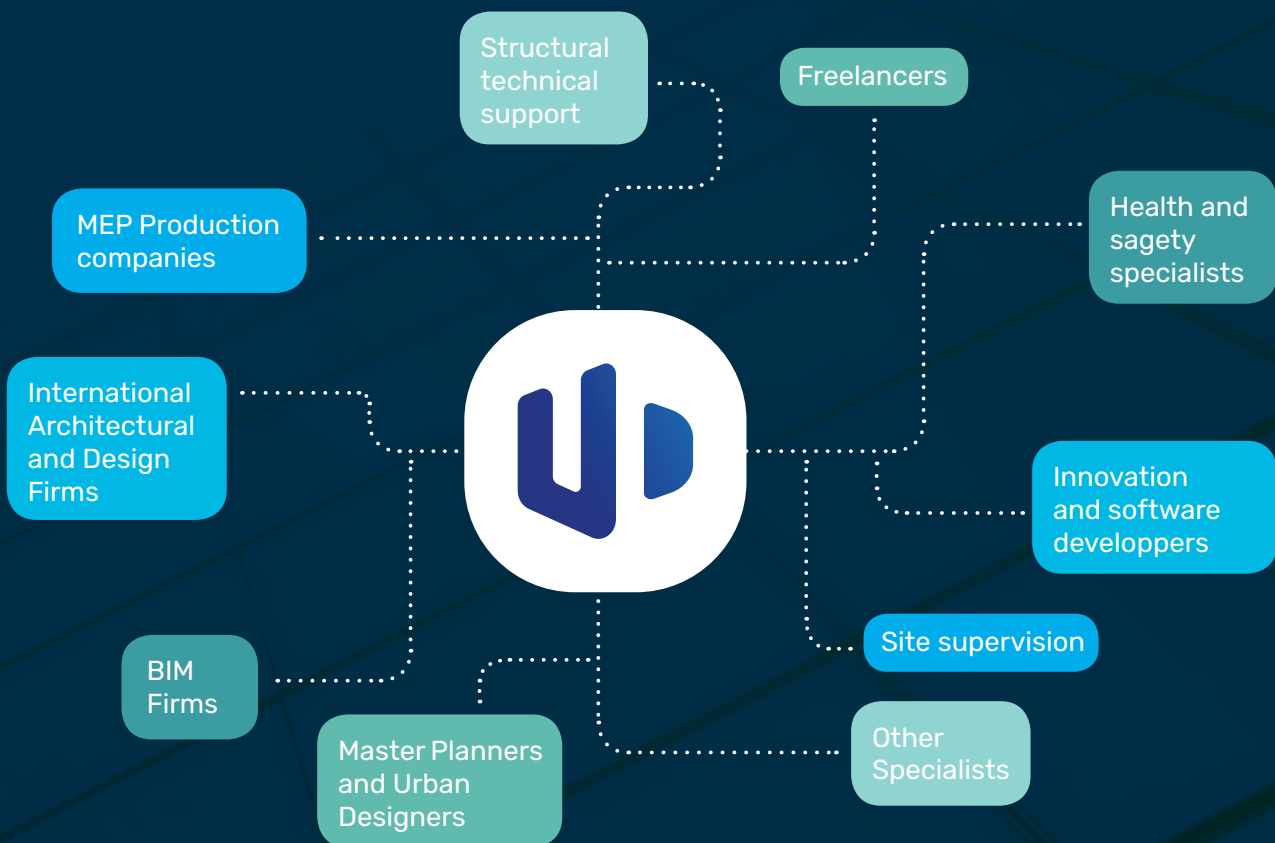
Structural technical support

Freelancers

MEP Production companies

Health and sagety specialists

International Architectural and Design Firms

Innovation and software developpers

Site supervision

BIM Firms

Master Planners and Urban Designers

Other Specialists